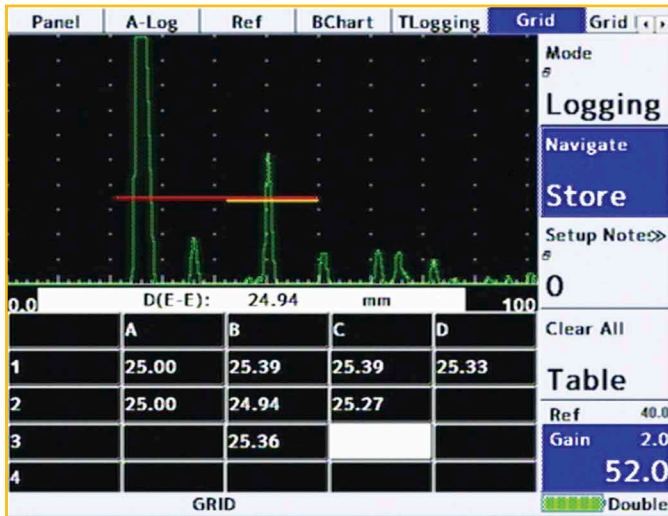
Panel | A-Log | Ref | BChart | TLogging | Grid | Grid

Mode
Logging

Navigate
Store

Setup Note»
0

Clear All
Table

Ref 40.0
Gain 2.0
52.0

Double

0.0 D(E-E): 24.94 mm 100

| | A | B | C | D |
|---|---|---|---|---|
| 1 | 25.00 | 25.39 | 25.39 | 25.33 |
| 2 | 25.00 | 24.94 | 25.27 | |
| 3 | | 25.36 | | |
| 4 | | | | |

GRID